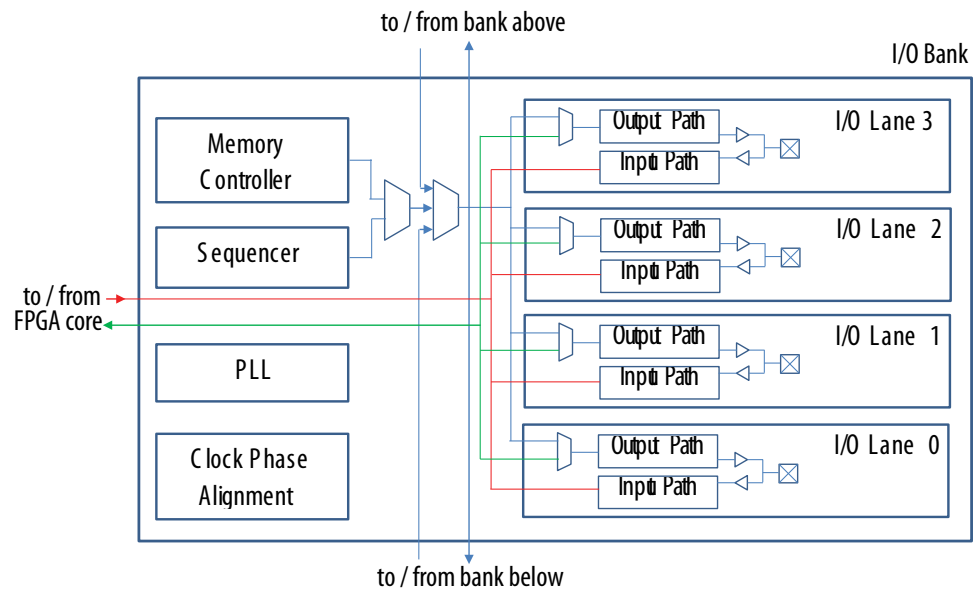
to / from bank above

I/O Bank

Memory Controller

Sequencer

to / from FPGA core

PLL

Clock Phase Alignment

Output Path

Input Path

I/O Lane 3

Output Path

Input Path

I/O Lane 2

Output Path

Input Path

I/O Lane 1

Output Path

Input Path

I/O Lane 0

to / from bank below